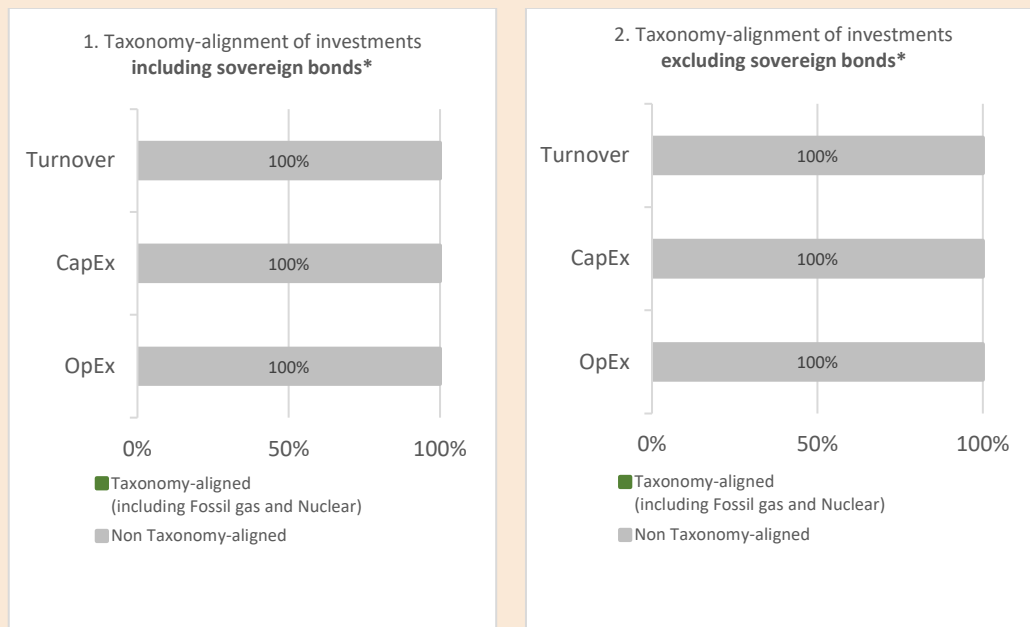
1. Taxonomy-alignment of investments **including sovereign bonds\***

Turnover 100%

CapEx 100%

OpEx 100%

0% 50% 100%

Taxonomy-aligned (including Fossil gas and Nuclear)

Non Taxonomy-aligned

2. Taxonomy-alignment of investments **excluding sovereign bonds\***

Turnover 100%

CapEx 100%

OpEx 100%

0% 50% 100%

Taxonomy-aligned (including Fossil gas and Nuclear)

Non Taxonomy-aligned